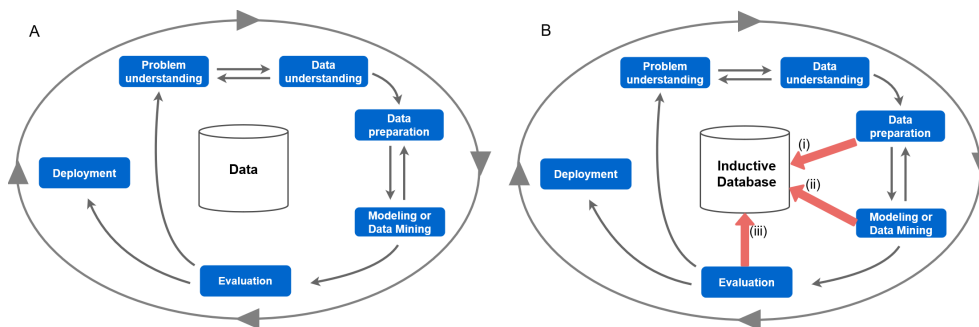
A

Problem understanding

Data understanding

Data preparation

Data

Deployment

Modeling or Data Mining

Evaluation

B

Problem understanding

Data understanding

Data preparation

(i)

Inductive Database

(ii)

Deployment

Modeling or Data Mining

(iii)

Evaluation